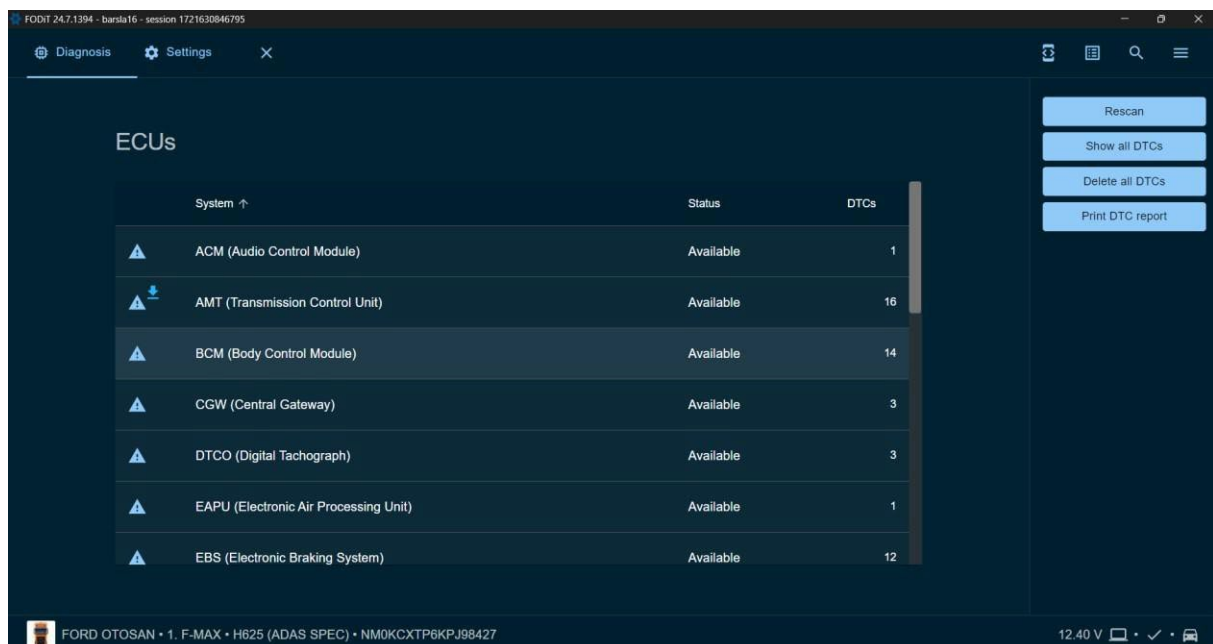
FODiT 24.7.1394 - barsla16 - session 1721630846795

Diagnosis Settings ×

ECUs

| | System ↑ | Status | DTCs |
|---|---|---|---|
| | ACM (Audio Control Module) | Available | 1 |
| | AMT (Transmission Control Unit) | Available | 16 |
| | BCM (Body Control Module) | Available | 14 |
| | CGW (Central Gateway) | Available | 3 |
| | DTCO (Digital Tachograph) | Available | 3 |
| | EAPU (Electronic Air Processing Unit) | Available | 1 |
| | EBS (Electronic Braking System) | Available | 12 |

Rescan
Show all DTCs
Delete all DTCs
Print DTC report

FORD OTOSAN • 1. F-MAX • H625 (ADAS SPEC) • NM0KCXTP6KPJ98427

12.40 V